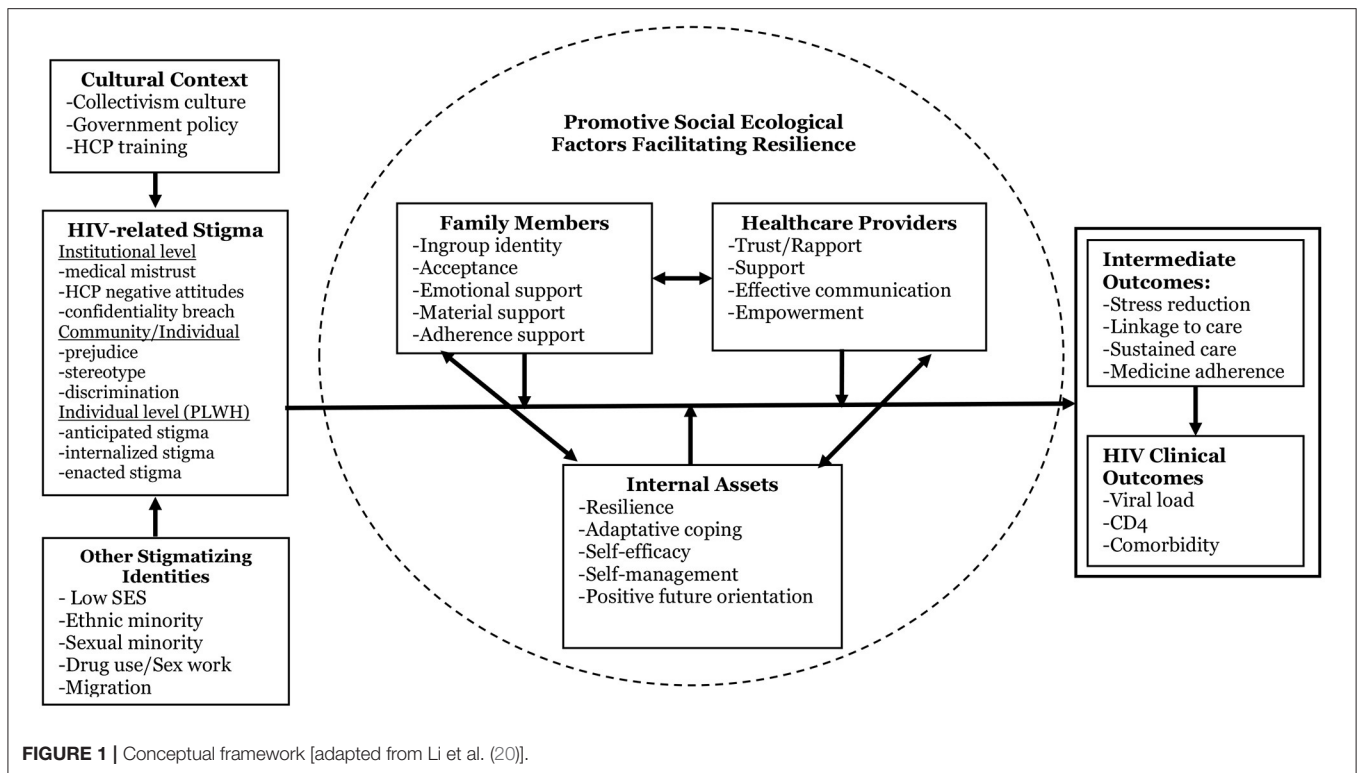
Cultural Context
-Collectivism culture
-Government policy
-HCP training

HIV-related Stigma
Institutional level
-medical mistrust
-HCP negative attitudes
-confidentiality breach
Community/Individual
-prejudice
-stereotype
-discrimination
Individual level (PLWH)
-anticipated stigma
-internalized stigma
-enacted stigma

Other Stigmatizing Identities
- Low SES
-Ethnic minority
-Sexual minority
-Drug use/Sex work
-Migration

Promotive Social Ecological Factors Facilitating Resilience

Family Members
-Ingroup identity
-Acceptance
-Emotional support
-Material support
-Adherence support

Healthcare Providers
-Trust/Rapport
-Support
-Effective communication
-Empowerment

Internal Assets
-Resilience
-Adaptative coping
-Self-efficacy
-Self-management
-Positive future orientation

Intermediate Outcomes:
-Stress reduction
-Linkage to care
-Sustained care
-Medicine adherence

HIV Clinical Outcomes
-Viral load
-CD4
-Comorbidity

FIGURE 1 | Conceptual framework [adapted from Li et al. (20)].